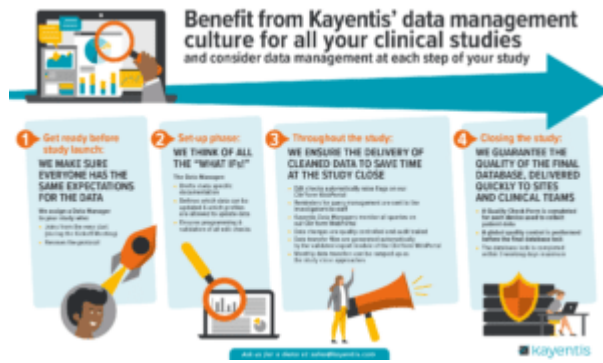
Benefit from Kayentis' data management culture for all your clinical studies
and consider data management at each step of your study

1 Get ready before study launch:
WE MAKE SURE EVERYONE HAS THE SAME EXPECTATIONS FOR THE DATA
We assign a Data Manager to your study who:
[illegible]
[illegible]

2 Set-up phase:
WE THINK OF ALL THE "WHAT IFs!"
The Data Manager:
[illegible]
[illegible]
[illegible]

3 Throughout the study:
WE ENSURE THE DELIVERY OF CLEANED DATA TO SAVE TIME AT THE STUDY CLOSE
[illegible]
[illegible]
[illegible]
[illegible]
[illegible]
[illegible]

4 Closing the study:
WE GUARANTEE THE QUALITY OF THE FINAL DATABASE, DELIVERED QUICKLY TO SITES AND CLINICAL TEAMS
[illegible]
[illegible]
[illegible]

Ask us for a demo at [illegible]@kayentis.com

kayentis